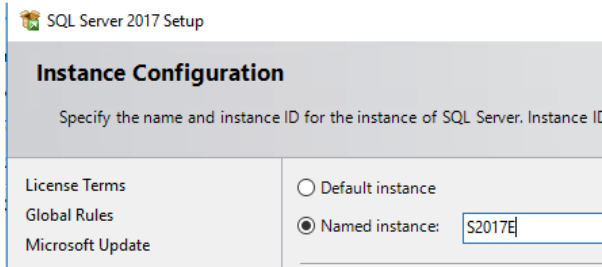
SQL Server 2017 Setup

Instance Configuration

Specify the name and instance ID for the instance of SQL Server. Instance ID

License Terms
Global Rules
Microsoft Update

Default instance

Named instance: S2017E